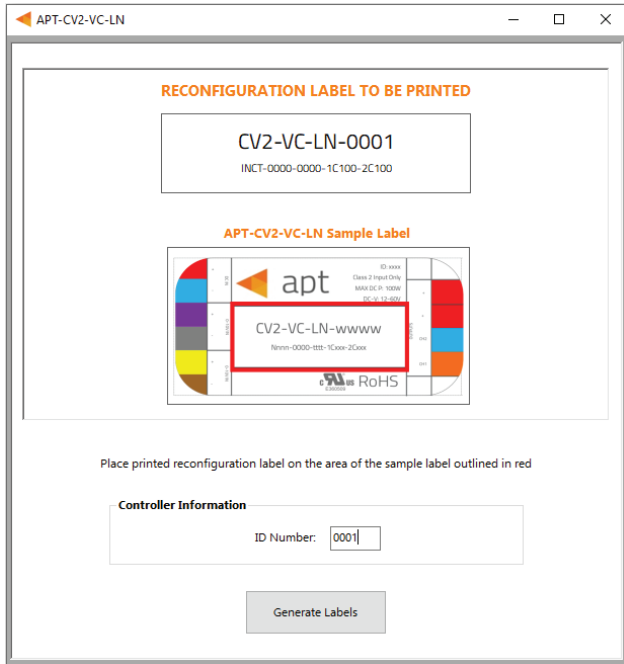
APT-CV2-VC-LN

RECONFIGURATION LABEL TO BE PRINTED

CV2-VC-LN-0001

INCT-0000-0000-1C100-2C100

APT-CV2-VC-LN Sample Label

apt

ID: xxxx
Class 2 Input Only
MAX DC P: 100W
DC-V: 12-60V

CV2-VC-LN-wwww

Nnnn-0000-tttt-1Cxxx-2Cxxx

RoHS

Place printed reconfiguration label on the area of the sample label outlined in red

Controller Information

ID Number: 0001

Generate Labels